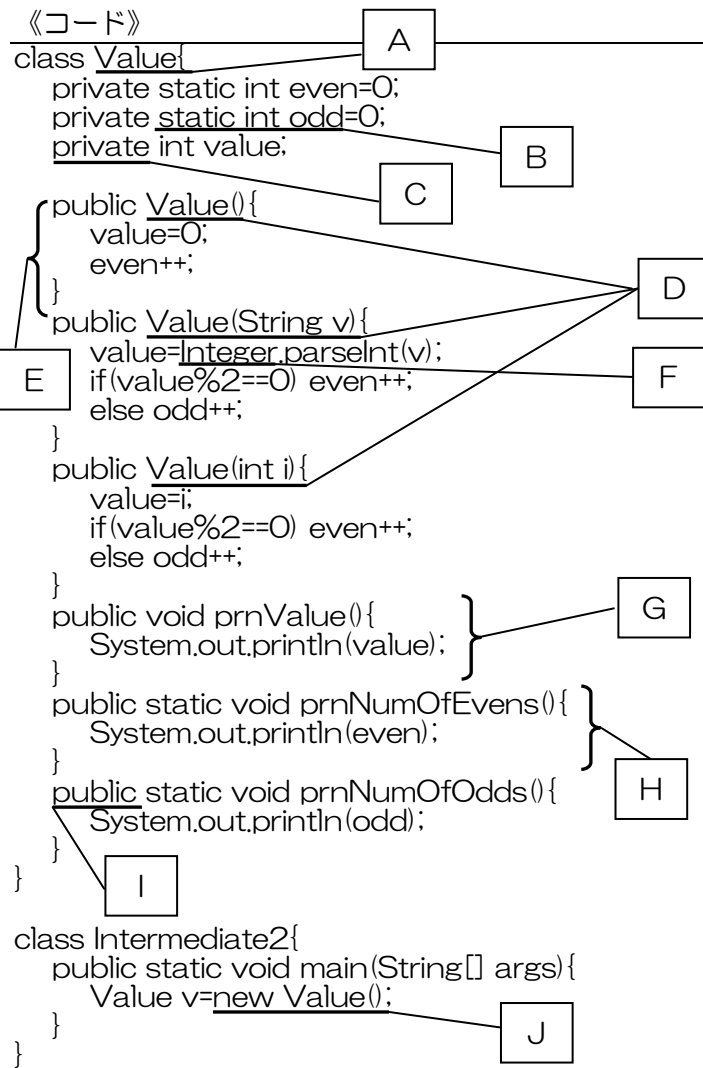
《コード》

A

class Value{
private static int even=0;
private static int odd=0;
private int value;

B

C

public Value(){
value=0;
even++;
}
public Value(String v){
value=Integer.parseInt(v);
if(value%2==0) even++;
else odd++;
}

D

E

F

public Value(int i){
value=i;
if(value%2==0) even++;
else odd++;
}
public void prnValue(){
System.out.println(value);
}

G

public static void prnNumOfEvens(){
System.out.println(even);
}

H

public static void prnNumOfOdds(){
System.out.println(odd);
}
}

I

class Intermediate2{
public static void main(String[] args){
Value v=new Value();
}
}

J